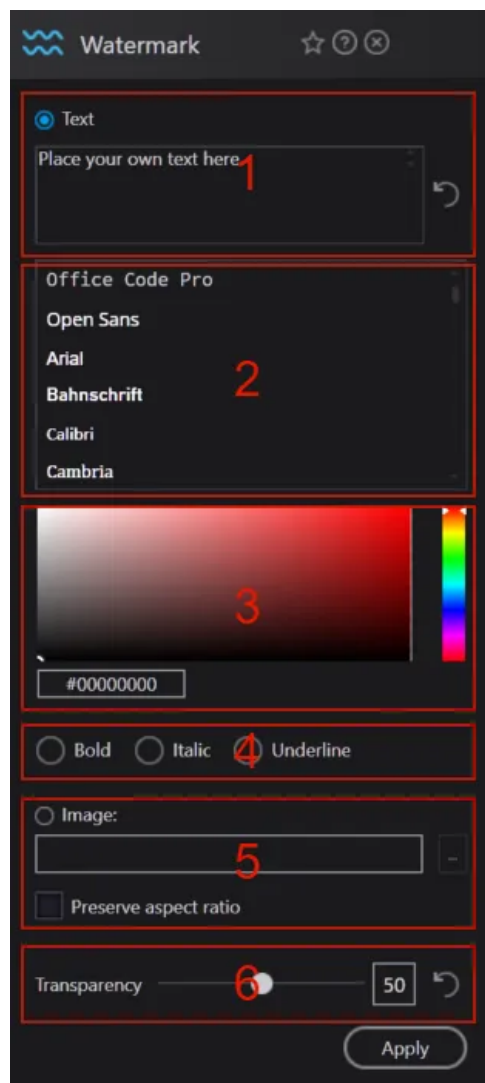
Watermark

Text

Place your own text here

1

Office Code Pro

Open Sans

Arial

Bahnschrift

Calibri

Cambria

2

3

#00000000

Bold Italic 4 Underline

Image:

5

...

Preserve aspect ratio

Transparency 6 50

Apply